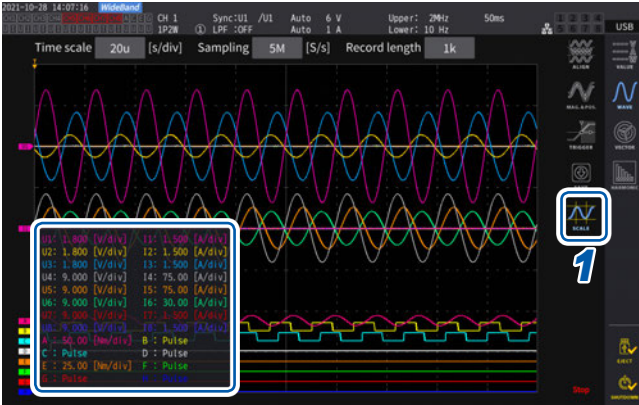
2021-10-28 14:07:16 WideBand
CH 1 1P2W ① Sync:U1 /U1 LPF :OFF Auto 6 V Auto 1 A Upper: 2MHz Lower: 10 Hz 50ms
USB
Time scale 20u [s/div] Sampling 5M [S/s] Record length 1k
ALIGN
VALUE
MAG.&POS.
WAVE
TRIGGER
VECTOR
SAVE
HARMONIC
SCALE
1
U1: 1.800 [V/div] I1: 1.500 [A/div]
U2: 1.800 [V/div] I2: 1.500 [A/div]
U3: 1.800 [V/div] I3: 1.500 [A/div]
U4: 9.000 [V/div] I4: 75.00 [A/div]
U5: 9.000 [V/div] I5: 75.00 [A/div]
U6: 9.000 [V/div] I6: 30.00 [A/div]
U7: 9.000 [V/div] I7: 1.500 [A/div]
U8: 9.000 [V/div] I8: 1.500 [A/div]
A : 50.00 [Nm/div] B : Pulse
C : Pulse D : Pulse
E : 25.00 [Nm/div] F : Pulse
G : Pulse H : Pulse
Stop
EJECT
SWITCHING